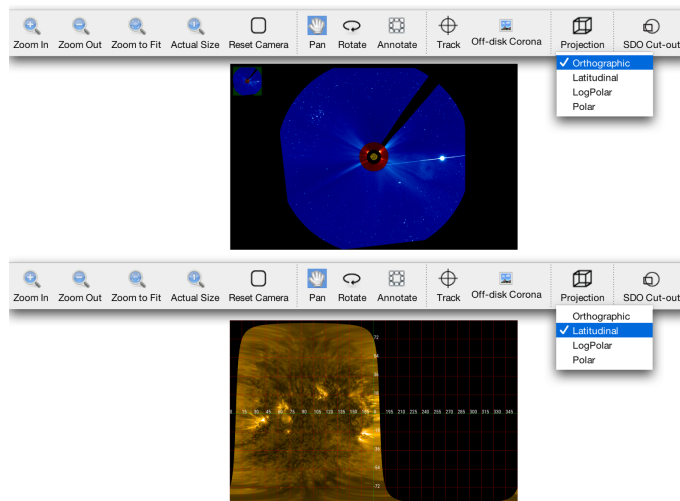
Zoom In Zoom Out Zoom to Fit Actual Size Reset Camera Pan Rotate Annotate Track Off-disk Corona Projection SDO Cut-out

✓ Orthographic
Latitudinal
LogPolar
Polar

Zoom In Zoom Out Zoom to Fit Actual Size Reset Camera Pan Rotate Annotate Track Off-disk Corona Projection SDO Cut-out

Orthographic
✓ Latitudinal
LogPolar
Polar

72

0 15 30 45 60 75 90 105 120 135 150 165 180 195 210 225 240 255 270 285 300 315 330 345

-72